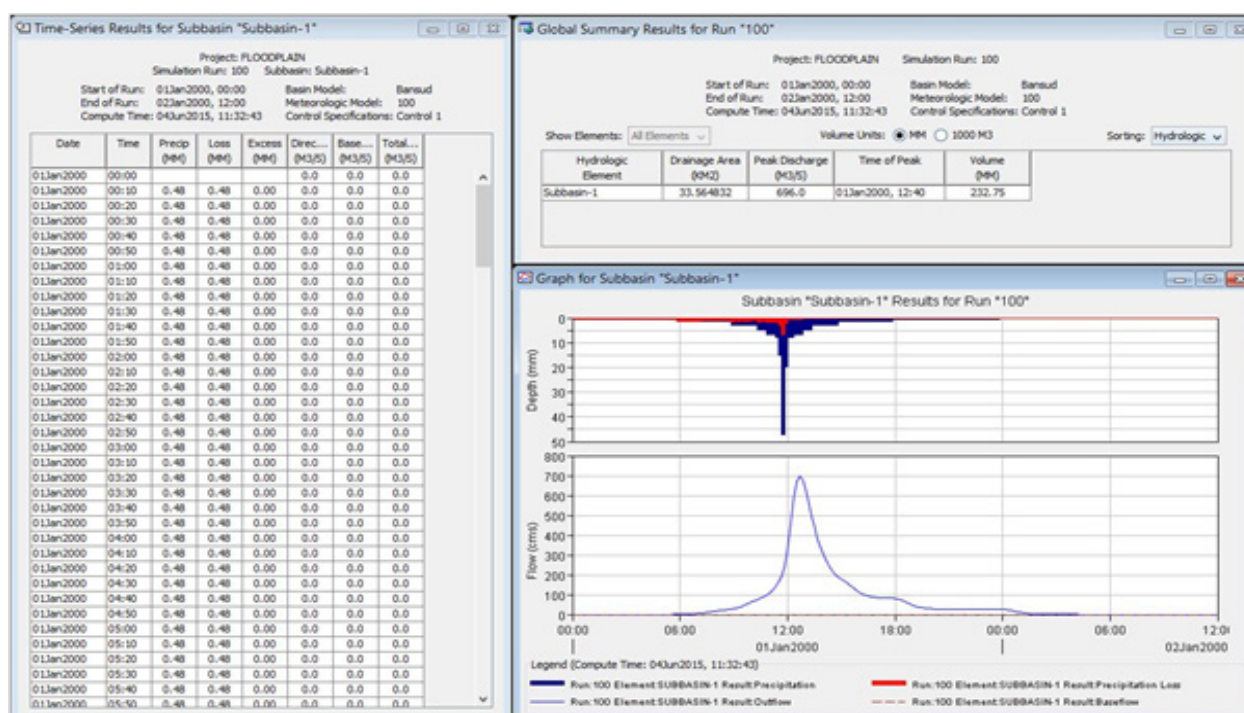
Time-Series Results for Subbasin "Subbasin-1"

Project: FLOODPLAIN
Simulation Run: 100 Subbasin: Subbasin-1

Start of Run: 01Jan2000, 00:00 Basin Model: Bansud
End of Run: 02Jan2000, 12:00 Meteorologic Model: 100
Compute Time: 04Jun2015, 11:32:43 Control Specifications: Control 1

| Date | Time | Precip (MM) | Loss (MM) | Excess (MM) | Direc... (M3/S) | Base... (M3/S) | Total... (M3/S) |
|---|---|---|---|---|---|---|---|
| 01Jan2000 | 00:00 | | | | 0.0 | 0.0 | 0.0 |
| 01Jan2000 | 00:10 | 0.48 | 0.48 | 0.00 | 0.0 | 0.0 | 0.0 |
| 01Jan2000 | 00:20 | 0.48 | 0.48 | 0.00 | 0.0 | 0.0 | 0.0 |
| 01Jan2000 | 00:30 | 0.48 | 0.48 | 0.00 | 0.0 | 0.0 | 0.0 |
| 01Jan2000 | 00:40 | 0.48 | 0.48 | 0.00 | 0.0 | 0.0 | 0.0 |
| 01Jan2000 | 00:50 | 0.48 | 0.48 | 0.00 | 0.0 | 0.0 | 0.0 |
| 01Jan2000 | 01:00 | 0.48 | 0.48 | 0.00 | 0.0 | 0.0 | 0.0 |
| 01Jan2000 | 01:10 | 0.48 | 0.48 | 0.00 | 0.0 | 0.0 | 0.0 |
| 01Jan2000 | 01:20 | 0.48 | 0.48 | 0.00 | 0.0 | 0.0 | 0.0 |
| 01Jan2000 | 01:30 | 0.48 | 0.48 | 0.00 | 0.0 | 0.0 | 0.0 |
| 01Jan2000 | 01:40 | 0.48 | 0.48 | 0.00 | 0.0 | 0.0 | 0.0 |
| 01Jan2000 | 01:50 | 0.48 | 0.48 | 0.00 | 0.0 | 0.0 | 0.0 |
| 01Jan2000 | 02:00 | 0.48 | 0.48 | 0.00 | 0.0 | 0.0 | 0.0 |
| 01Jan2000 | 02:10 | 0.48 | 0.48 | 0.00 | 0.0 | 0.0 | 0.0 |
| 01Jan2000 | 02:20 | 0.48 | 0.48 | 0.00 | 0.0 | 0.0 | 0.0 |
| 01Jan2000 | 02:30 | 0.48 | 0.48 | 0.00 | 0.0 | 0.0 | 0.0 |
| 01Jan2000 | 02:40 | 0.48 | 0.48 | 0.00 | 0.0 | 0.0 | 0.0 |
| 01Jan2000 | 02:50 | 0.48 | 0.48 | 0.00 | 0.0 | 0.0 | 0.0 |
| 01Jan2000 | 03:00 | 0.48 | 0.48 | 0.00 | 0.0 | 0.0 | 0.0 |
| 01Jan2000 | 03:10 | 0.48 | 0.48 | 0.00 | 0.0 | 0.0 | 0.0 |
| 01Jan2000 | 03:20 | 0.48 | 0.48 | 0.00 | 0.0 | 0.0 | 0.0 |
| 01Jan2000 | 03:30 | 0.48 | 0.48 | 0.00 | 0.0 | 0.0 | 0.0 |
| 01Jan2000 | 03:40 | 0.48 | 0.48 | 0.00 | 0.0 | 0.0 | 0.0 |
| 01Jan2000 | 03:50 | 0.48 | 0.48 | 0.00 | 0.0 | 0.0 | 0.0 |
| 01Jan2000 | 04:00 | 0.48 | 0.48 | 0.00 | 0.0 | 0.0 | 0.0 |
| 01Jan2000 | 04:10 | 0.48 | 0.48 | 0.00 | 0.0 | 0.0 | 0.0 |
| 01Jan2000 | 04:20 | 0.48 | 0.48 | 0.00 | 0.0 | 0.0 | 0.0 |
| 01Jan2000 | 04:30 | 0.48 | 0.48 | 0.00 | 0.0 | 0.0 | 0.0 |
| 01Jan2000 | 04:40 | 0.48 | 0.48 | 0.00 | 0.0 | 0.0 | 0.0 |
| 01Jan2000 | 04:50 | 0.48 | 0.48 | 0.00 | 0.0 | 0.0 | 0.0 |
| 01Jan2000 | 05:00 | 0.48 | 0.48 | 0.00 | 0.0 | 0.0 | 0.0 |
| 01Jan2000 | 05:10 | 0.48 | 0.48 | 0.00 | 0.0 | 0.0 | 0.0 |
| 01Jan2000 | 05:20 | 0.48 | 0.48 | 0.00 | 0.0 | 0.0 | 0.0 |
| 01Jan2000 | 05:30 | 0.48 | 0.48 | 0.00 | 0.0 | 0.0 | 0.0 |
| 01Jan2000 | 05:40 | 0.48 | 0.48 | 0.00 | 0.0 | 0.0 | 0.0 |
| 01Jan2000 | 05:50 | 0.48 | 0.48 | 0.00 | 0.0 | 0.0 | 0.0 |

Global Summary Results for Run "100"

Project: FLOODPLAIN Simulation Run: 100

Start of Run: 01Jan2000, 00:00 Basin Model: Bansud
End of Run: 02Jan2000, 12:00 Meteorologic Model: 100
Compute Time: 04Jun2015, 11:32:43 Control Specifications: Control 1

Show Elements: All Elements Volume Units: MM 1000 M3 Sorting: Hydrologic

| Hydrologic Element | Drainage Area (KM2) | Peak Discharge (M3/S) | Time of Peak | Volume (MM) |
|---|---|---|---|---|
| Subbasin-1 | 33.564832 | 696.0 | 01Jan2000, 12:40 | 232.75 |

Graph for Subbasin "Subbasin-1"

Subbasin "Subbasin-1" Results for Run "100"

Depth (mm)
0 10 20 30 40 50

Flow (cms)
0 100 200 300 400 500 600 700 800

00:00 06:00 12:00 18:00 00:00 06:00 12:00
01Jan2000 02Jan2000

Legend (Compute Time: 04Jun2015, 11:32:43)
Run:100 Element:SUBBASIN-1 Result:Precipitation
Run:100 Element:SUBBASIN-1 Result:Precipitation Loss
Run:100 Element:SUBBASIN-1 Result:Outflow
Run:100 Element:SUBBASIN-1 Result:Baseflow